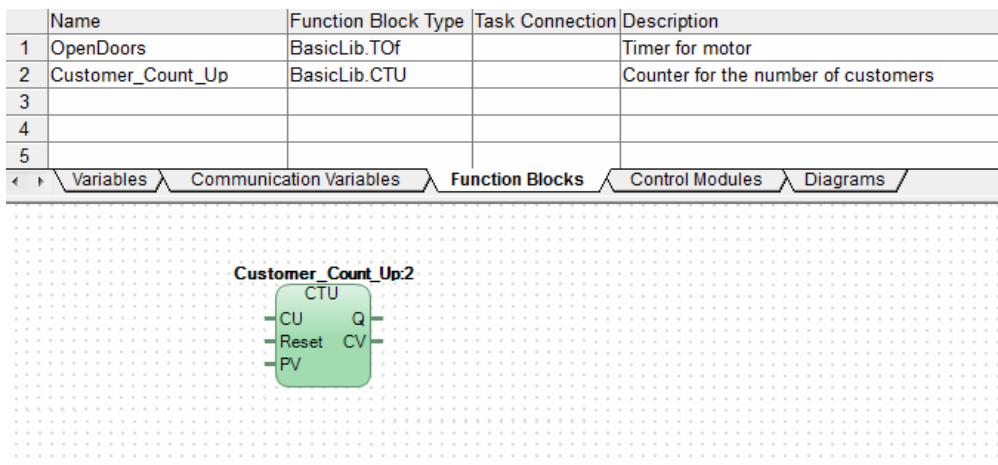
| | Name | Function Block Type | Task Connection | Description |
|---|---|---|---|---|
| 1 | OpenDoors | BasicLib.TOf | | Timer for motor |
| 2 | Customer_Count_Up | BasicLib.CTU | | Counter for the number of customers |
| 3 | | | | |
| 4 | | | | |
| 5 | | | | |

Variables | Communication Variables | Function Blocks | Control Modules | Diagrams

Customer_Count_Up:2
CTU
CU Q
Reset CV
PV